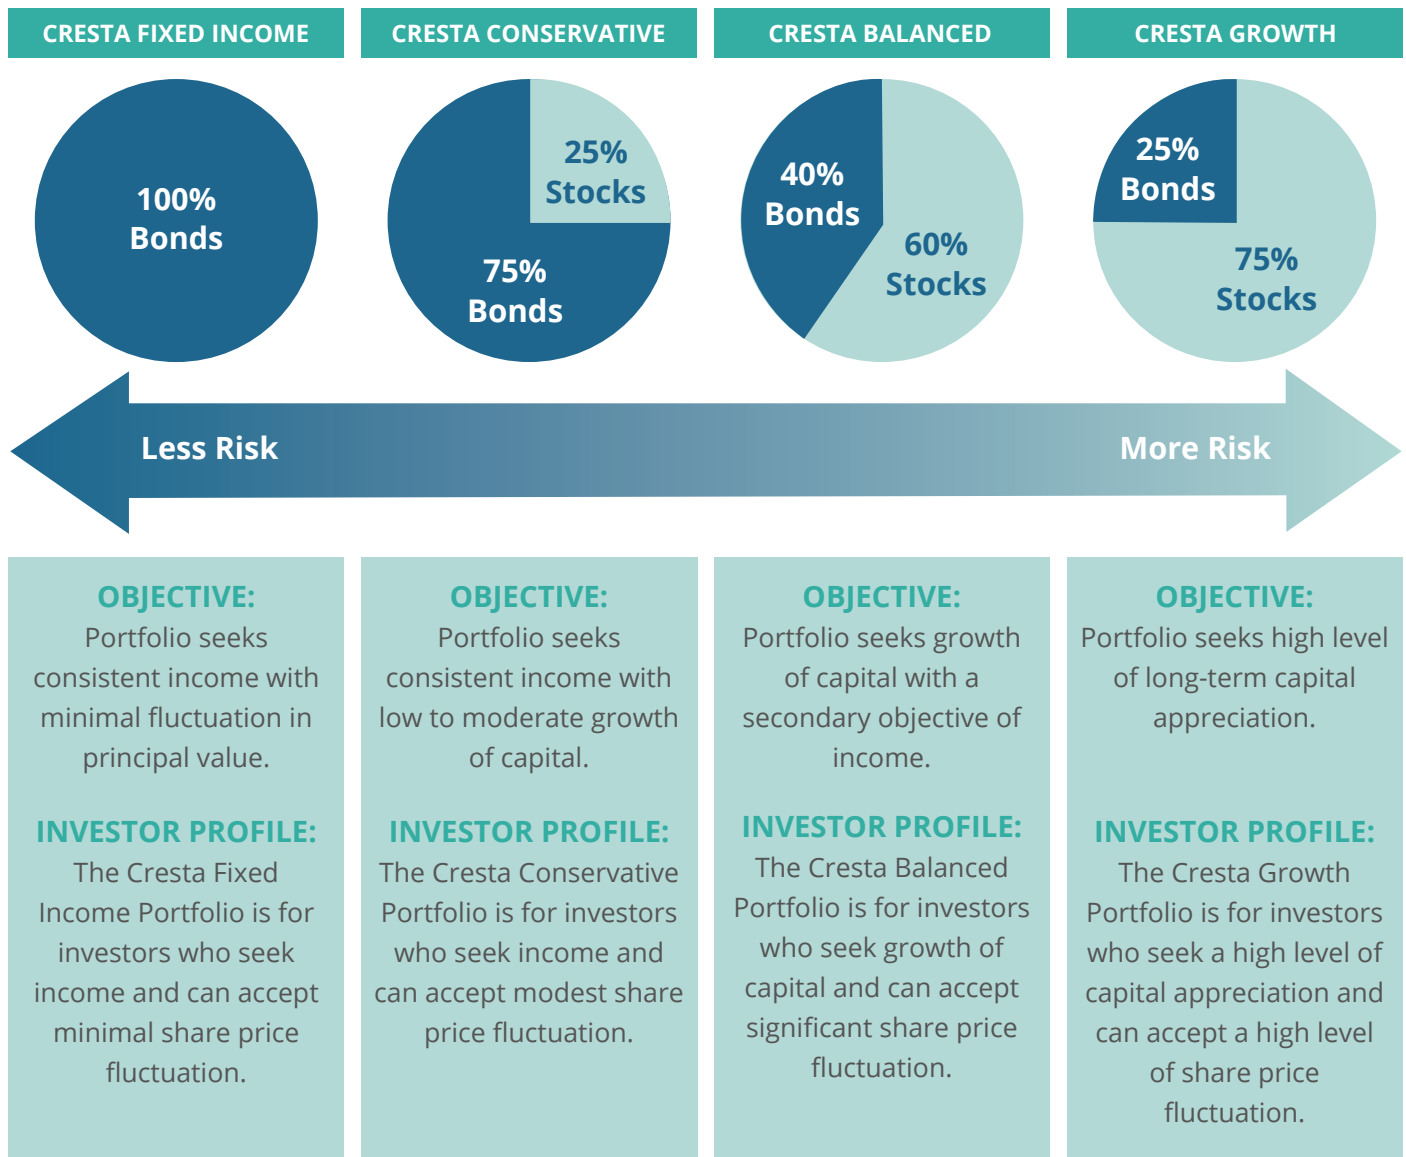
CRESTA FIXED INCOME

100%
Bonds

OBJECTIVE:
Portfolio seeks consistent income with minimal fluctuation in principal value.

INVESTOR PROFILE:
The Cresta Fixed Income Portfolio is for investors who seek income and can accept minimal share price fluctuation.

CRESTA CONSERVATIVE

25%
Stocks

75%
Bonds

OBJECTIVE:
Portfolio seeks consistent income with low to moderate growth of capital.

INVESTOR PROFILE:
The Cresta Conservative Portfolio is for investors who seek income and can accept modest share price fluctuation.

CRESTA BALANCED

40%
Bonds

60%
Stocks

OBJECTIVE:
Portfolio seeks growth of capital with a secondary objective of income.

INVESTOR PROFILE:
The Cresta Balanced Portfolio is for investors who seek growth of capital and can accept significant share price fluctuation.

CRESTA GROWTH

25%
Bonds

75%
Stocks

OBJECTIVE:
Portfolio seeks high level of long-term capital appreciation.

INVESTOR PROFILE:
The Cresta Growth Portfolio is for investors who seek a high level of capital appreciation and can accept a high level of share price fluctuation.

Less Risk

More Risk